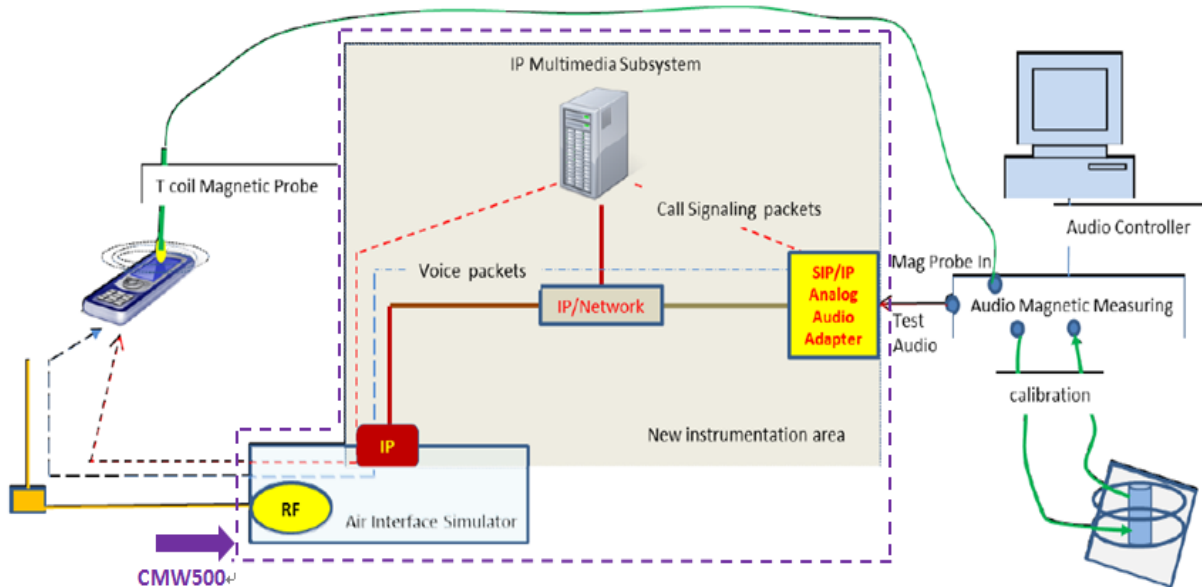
IP Multimedia Subsystem

T coil Magnetic Probe

Call Signaling packets

Audio Controller

Voice packets

SIP/IP Analog Audio Adapter

Mag Probe In

IP/Network

Audio Magnetic Measuring

Test Audio

calibration

IP

New instrumentation area

RF

Air Interface Simulator

CMW500